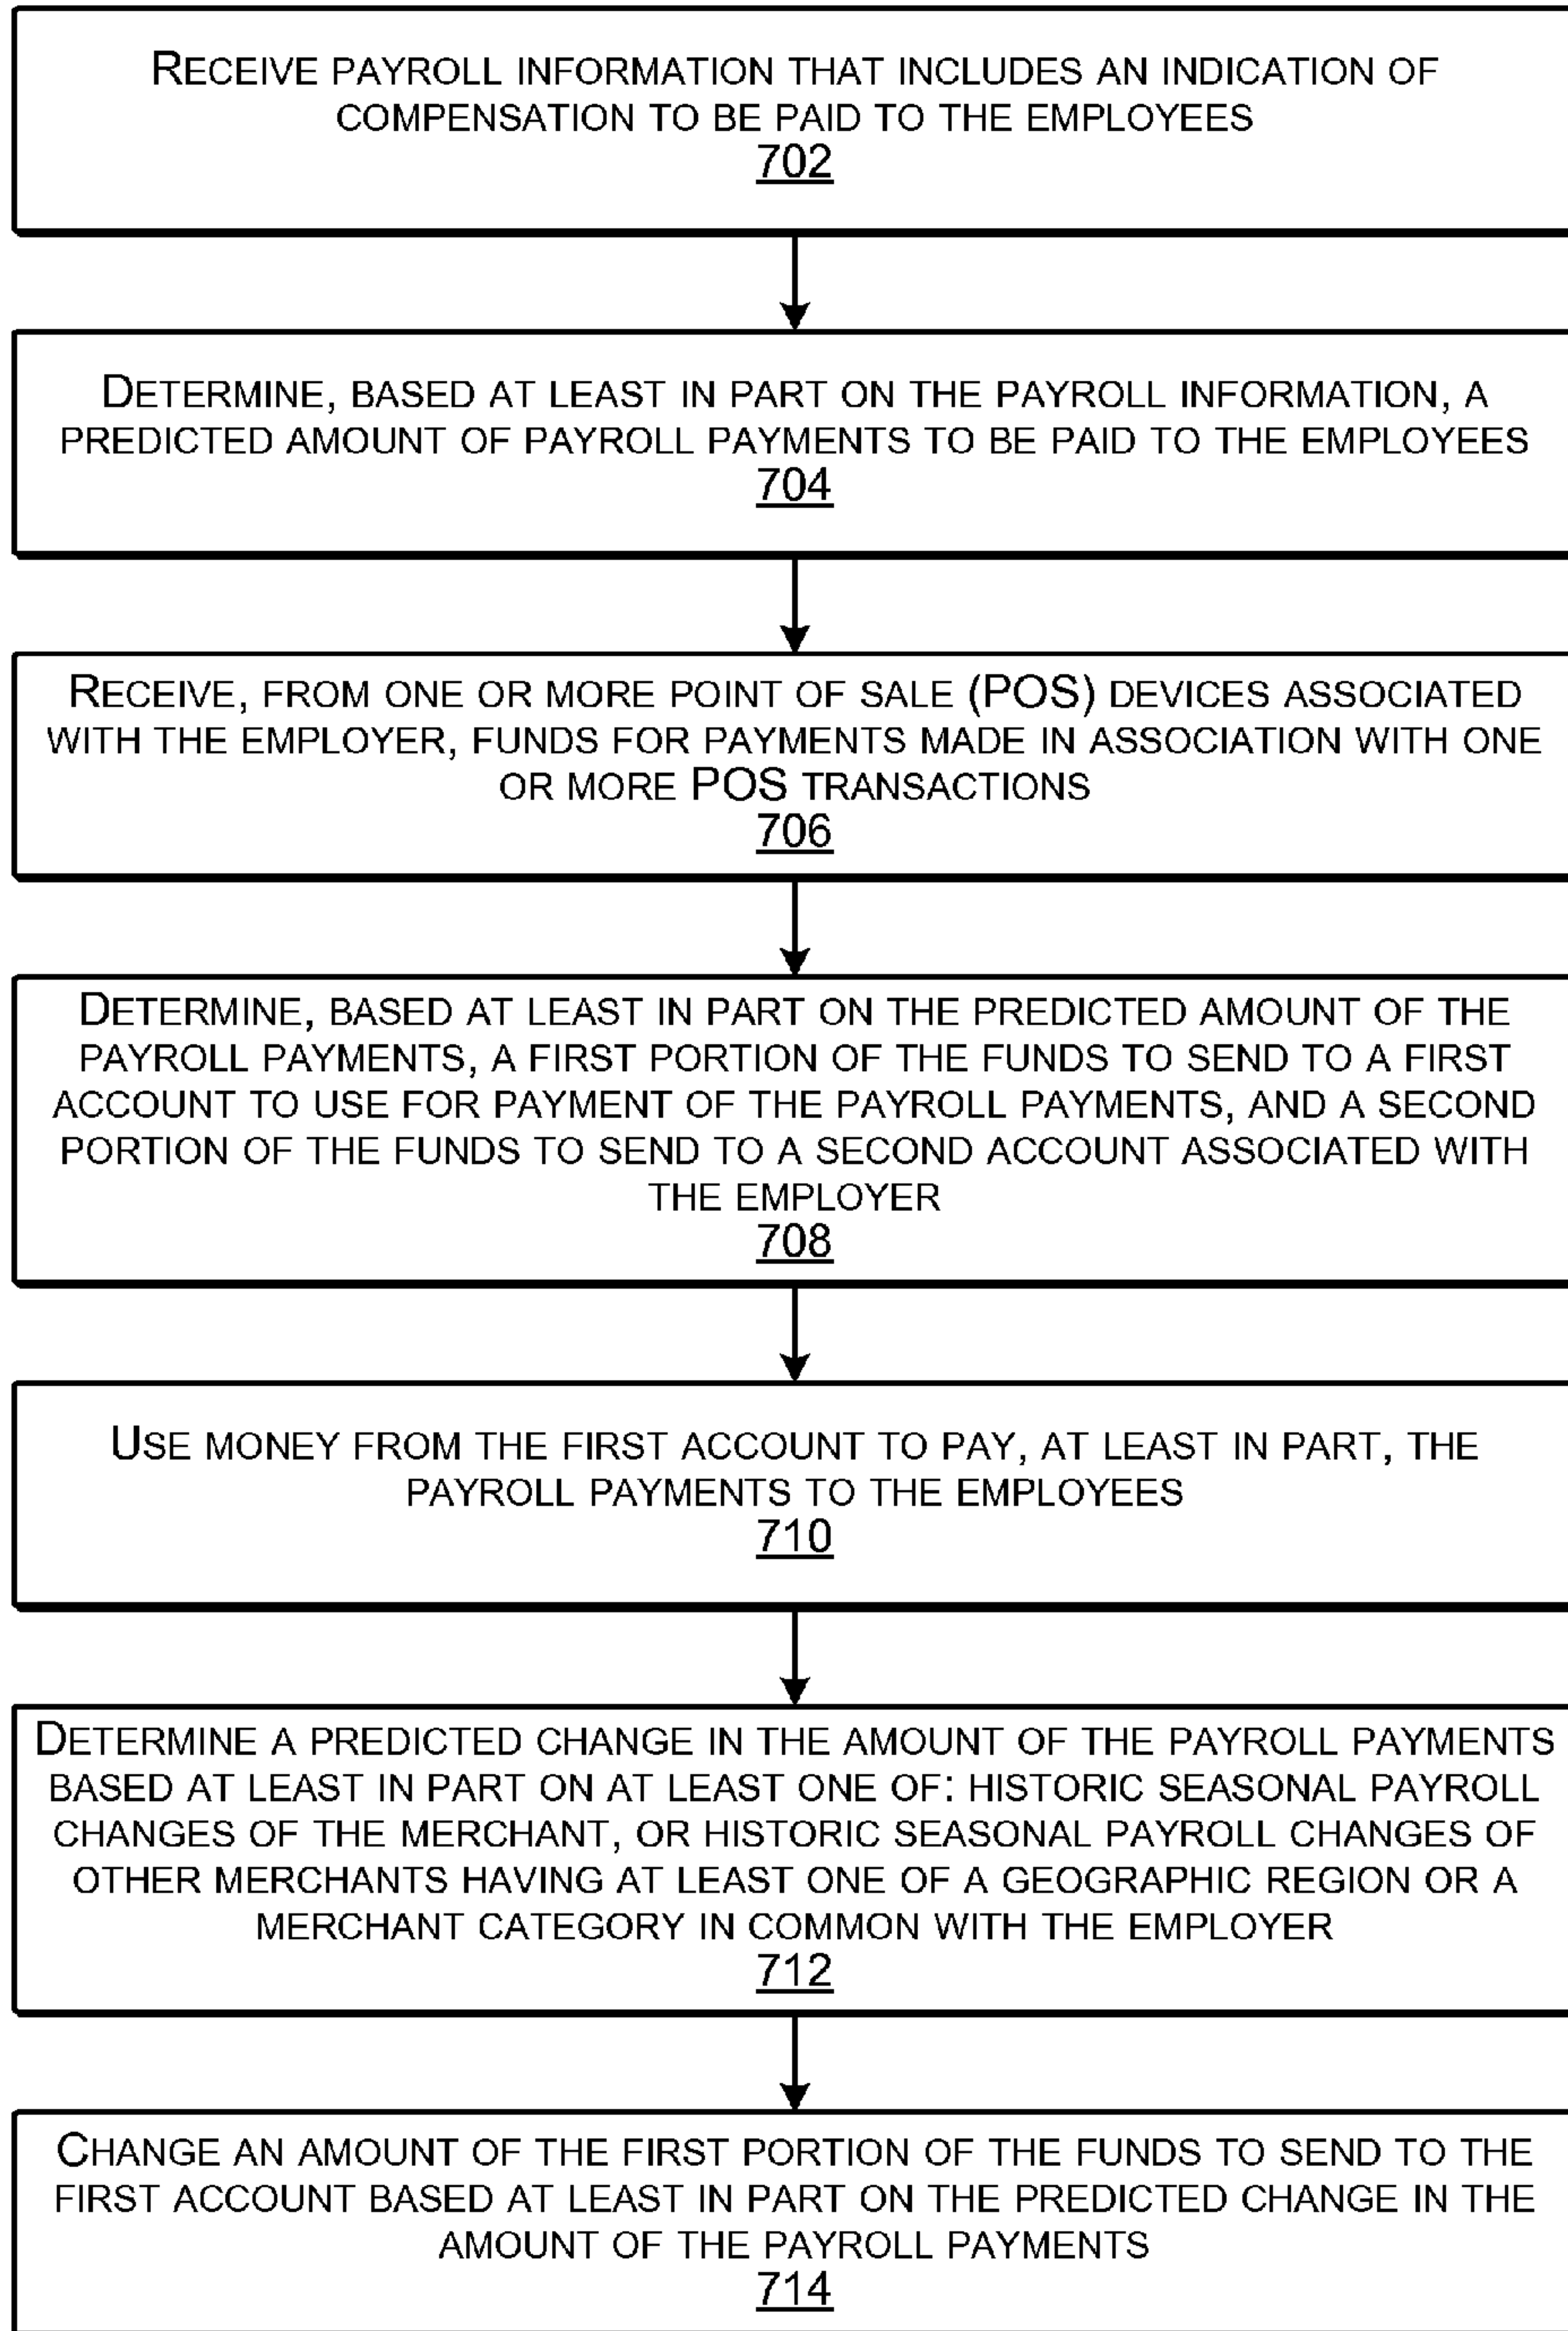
RECEIVE PAYROLL INFORMATION THAT INCLUDES AN INDICATION OF COMPENSATION TO BE PAID TO THE EMPLOYEES
702

DETERMINE, BASED AT LEAST IN PART ON THE PAYROLL INFORMATION, A PREDICTED AMOUNT OF PAYROLL PAYMENTS TO BE PAID TO THE EMPLOYEES
704

RECEIVE, FROM ONE OR MORE POINT OF SALE (POS) DEVICES ASSOCIATED WITH THE EMPLOYER, FUNDS FOR PAYMENTS MADE IN ASSOCIATION WITH ONE OR MORE POS TRANSACTIONS
706

DETERMINE, BASED AT LEAST IN PART ON THE PREDICTED AMOUNT OF THE PAYROLL PAYMENTS, A FIRST PORTION OF THE FUNDS TO SEND TO A FIRST ACCOUNT TO USE FOR PAYMENT OF THE PAYROLL PAYMENTS, AND A SECOND PORTION OF THE FUNDS TO SEND TO A SECOND ACCOUNT ASSOCIATED WITH THE EMPLOYER
708

USE MONEY FROM THE FIRST ACCOUNT TO PAY, AT LEAST IN PART, THE PAYROLL PAYMENTS TO THE EMPLOYEES
710

DETERMINE A PREDICTED CHANGE IN THE AMOUNT OF THE PAYROLL PAYMENTS BASED AT LEAST IN PART ON AT LEAST ONE OF: HISTORIC SEASONAL PAYROLL CHANGES OF THE MERCHANT, OR HISTORIC SEASONAL PAYROLL CHANGES OF OTHER MERCHANTS HAVING AT LEAST ONE OF A GEOGRAPHIC REGION OR A MERCHANT CATEGORY IN COMMON WITH THE EMPLOYER
712

CHANGE AN AMOUNT OF THE FIRST PORTION OF THE FUNDS TO SEND TO THE FIRST ACCOUNT BASED AT LEAST IN PART ON THE PREDICTED CHANGE IN THE AMOUNT OF THE PAYROLL PAYMENTS
714